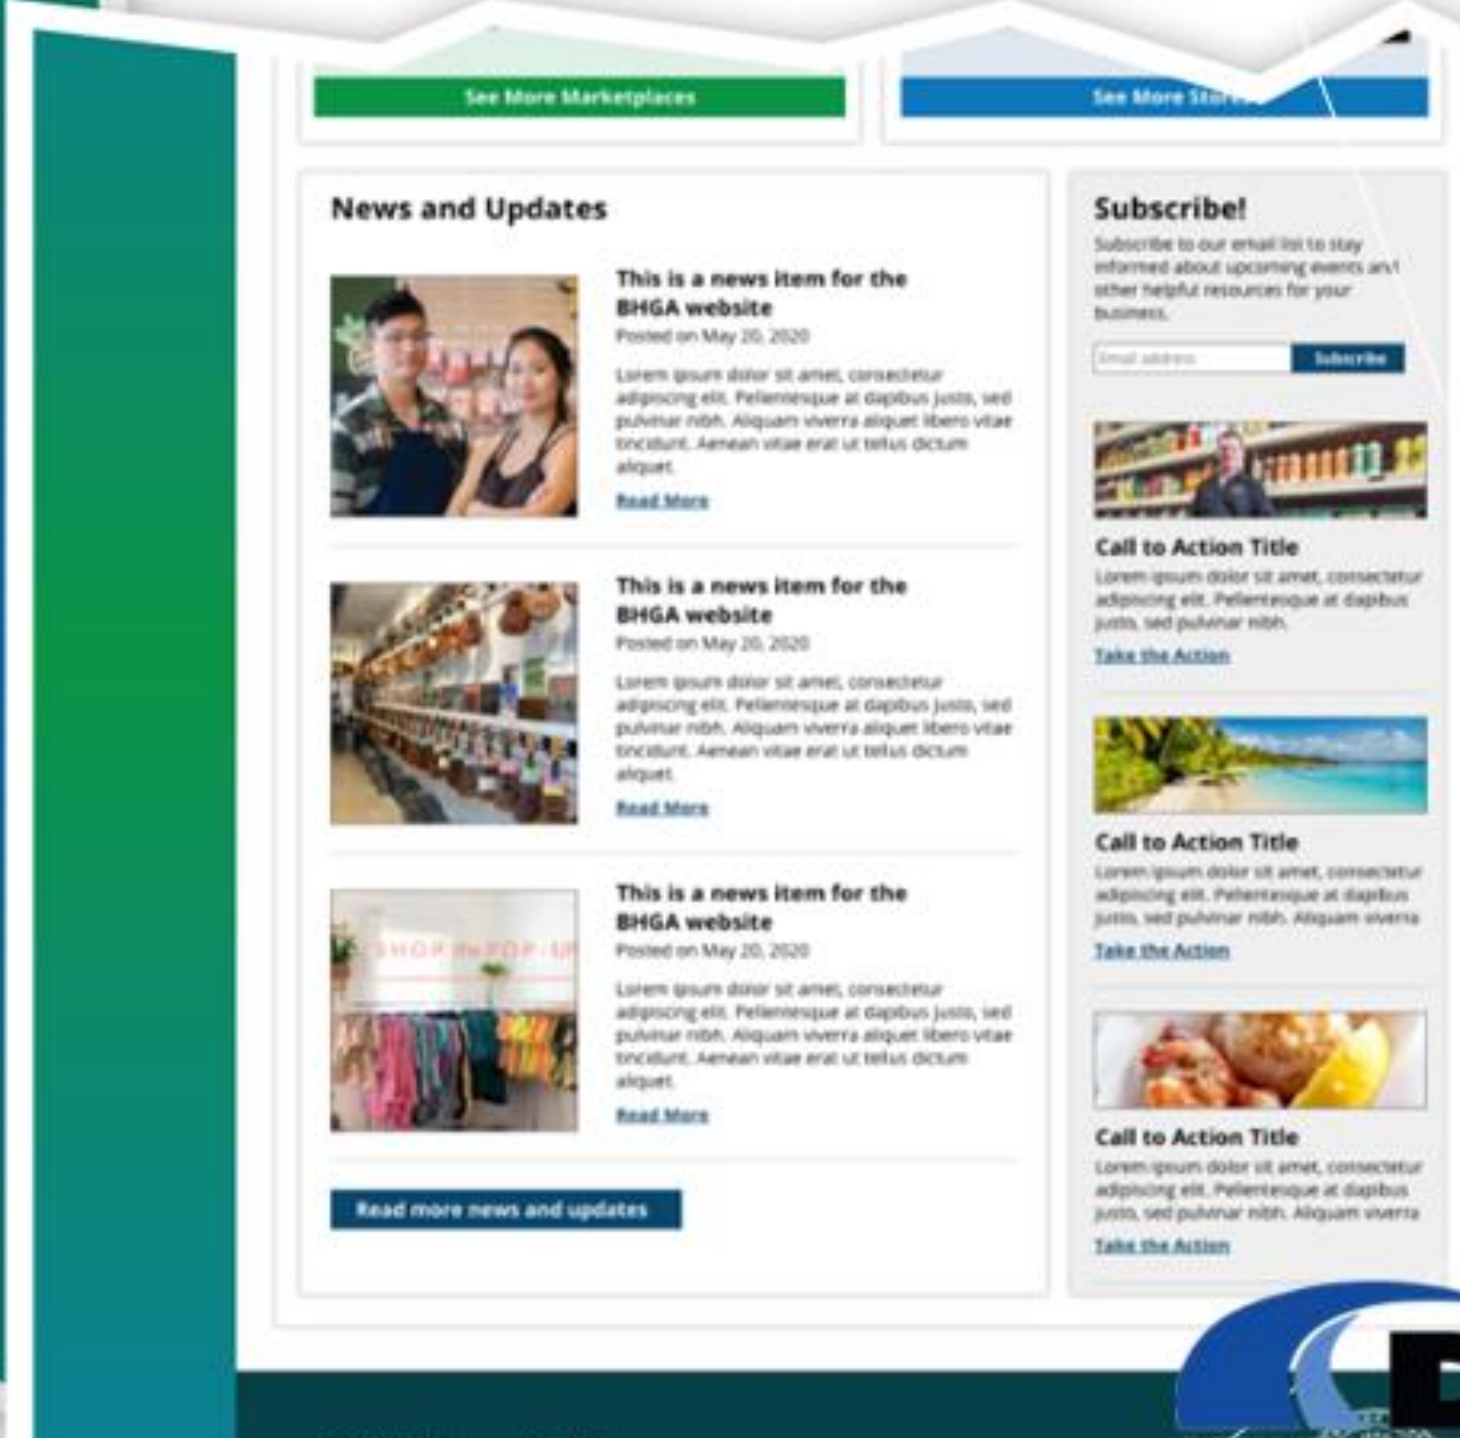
See More Marketplaces

See More Sto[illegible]

News and Updates

This is a news item for the BHGA website

Posted on May 20, 2020

Lorem ipsum dolor sit amet, consectetur adipiscing elit. Pellentesque at dapibus justo, sed pulvinar nibh. Aliquam viverra aliquet libero vitae tincidunt. Aenean vitae erat ut tellus dictum aliquet.

Read More

This is a news item for the BHGA website

Posted on May 20, 2020

Lorem ipsum dolor sit amet, consectetur adipiscing elit. Pellentesque at dapibus justo, sed pulvinar nibh. Aliquam viverra aliquet libero vitae tincidunt. Aenean vitae erat ut tellus dictum aliquet.

Read More

This is a news item for the BHGA website

Posted on May 20, 2020

Lorem ipsum dolor sit amet, consectetur adipiscing elit. Pellentesque at dapibus justo, sed pulvinar nibh. Aliquam viverra aliquet libero vitae tincidunt. Aenean vitae erat ut tellus dictum aliquet.

Read More

Read more news and updates

Subscribe!

Subscribe to our email list to stay informed about upcoming events and other helpful resources for your business.

Email address

Subscribe

Call to Action Title

Lorem ipsum dolor sit amet, consectetur adipiscing elit. Pellentesque at dapibus justo, sed pulvinar nibh.

Take the Action

Call to Action Title

Lorem ipsum dolor sit amet, consectetur adipiscing elit. Pellentesque at dapibus justo, sed pulvinar nibh. Aliquam viverra

Take the Action

Call to Action Title

Lorem ipsum dolor sit amet, consectetur adipiscing elit. Pellentesque at dapibus justo, sed pulvinar nibh. Aliquam viverra

Take the Action